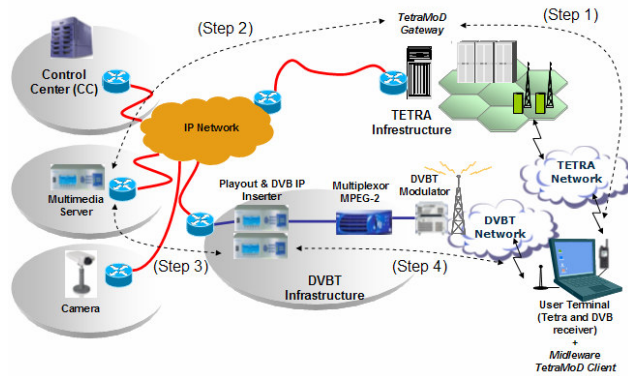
(Step 2)

TetraMoD Gateway

(Step 1)

Control Center (CC)

IP Network

TETRA Infrestructure

TETRA Network

Multimedia Server

Playout & DVB IP Inserter

Multiplexor MPEG-2

DVBT Modulator

DVBT Network

Camera

(Step 3)

(Step 4)

DVBT Infrastructure

User Terminal (Tetra and DVB receiver)
+
Midleware TetraMoD Client